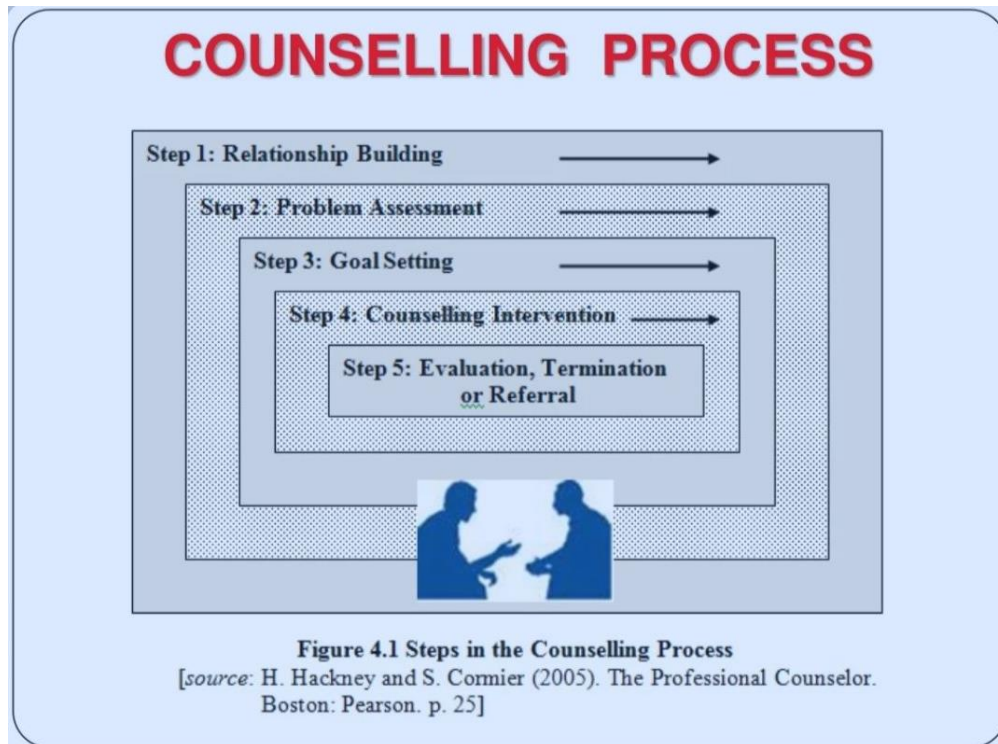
COUNSELLING PROCESS

Step 1: Relationship Building

Step 2: Problem Assessment

Step 3: Goal Setting

Step 4: Counselling Intervention

Step 5: Evaluation, Termination or Referral

Figure 4.1 Steps in the Counselling Process
[*source*: H. Hackney and S. Cormier (2005). The Professional Counselor. Boston: Pearson. p. 25]